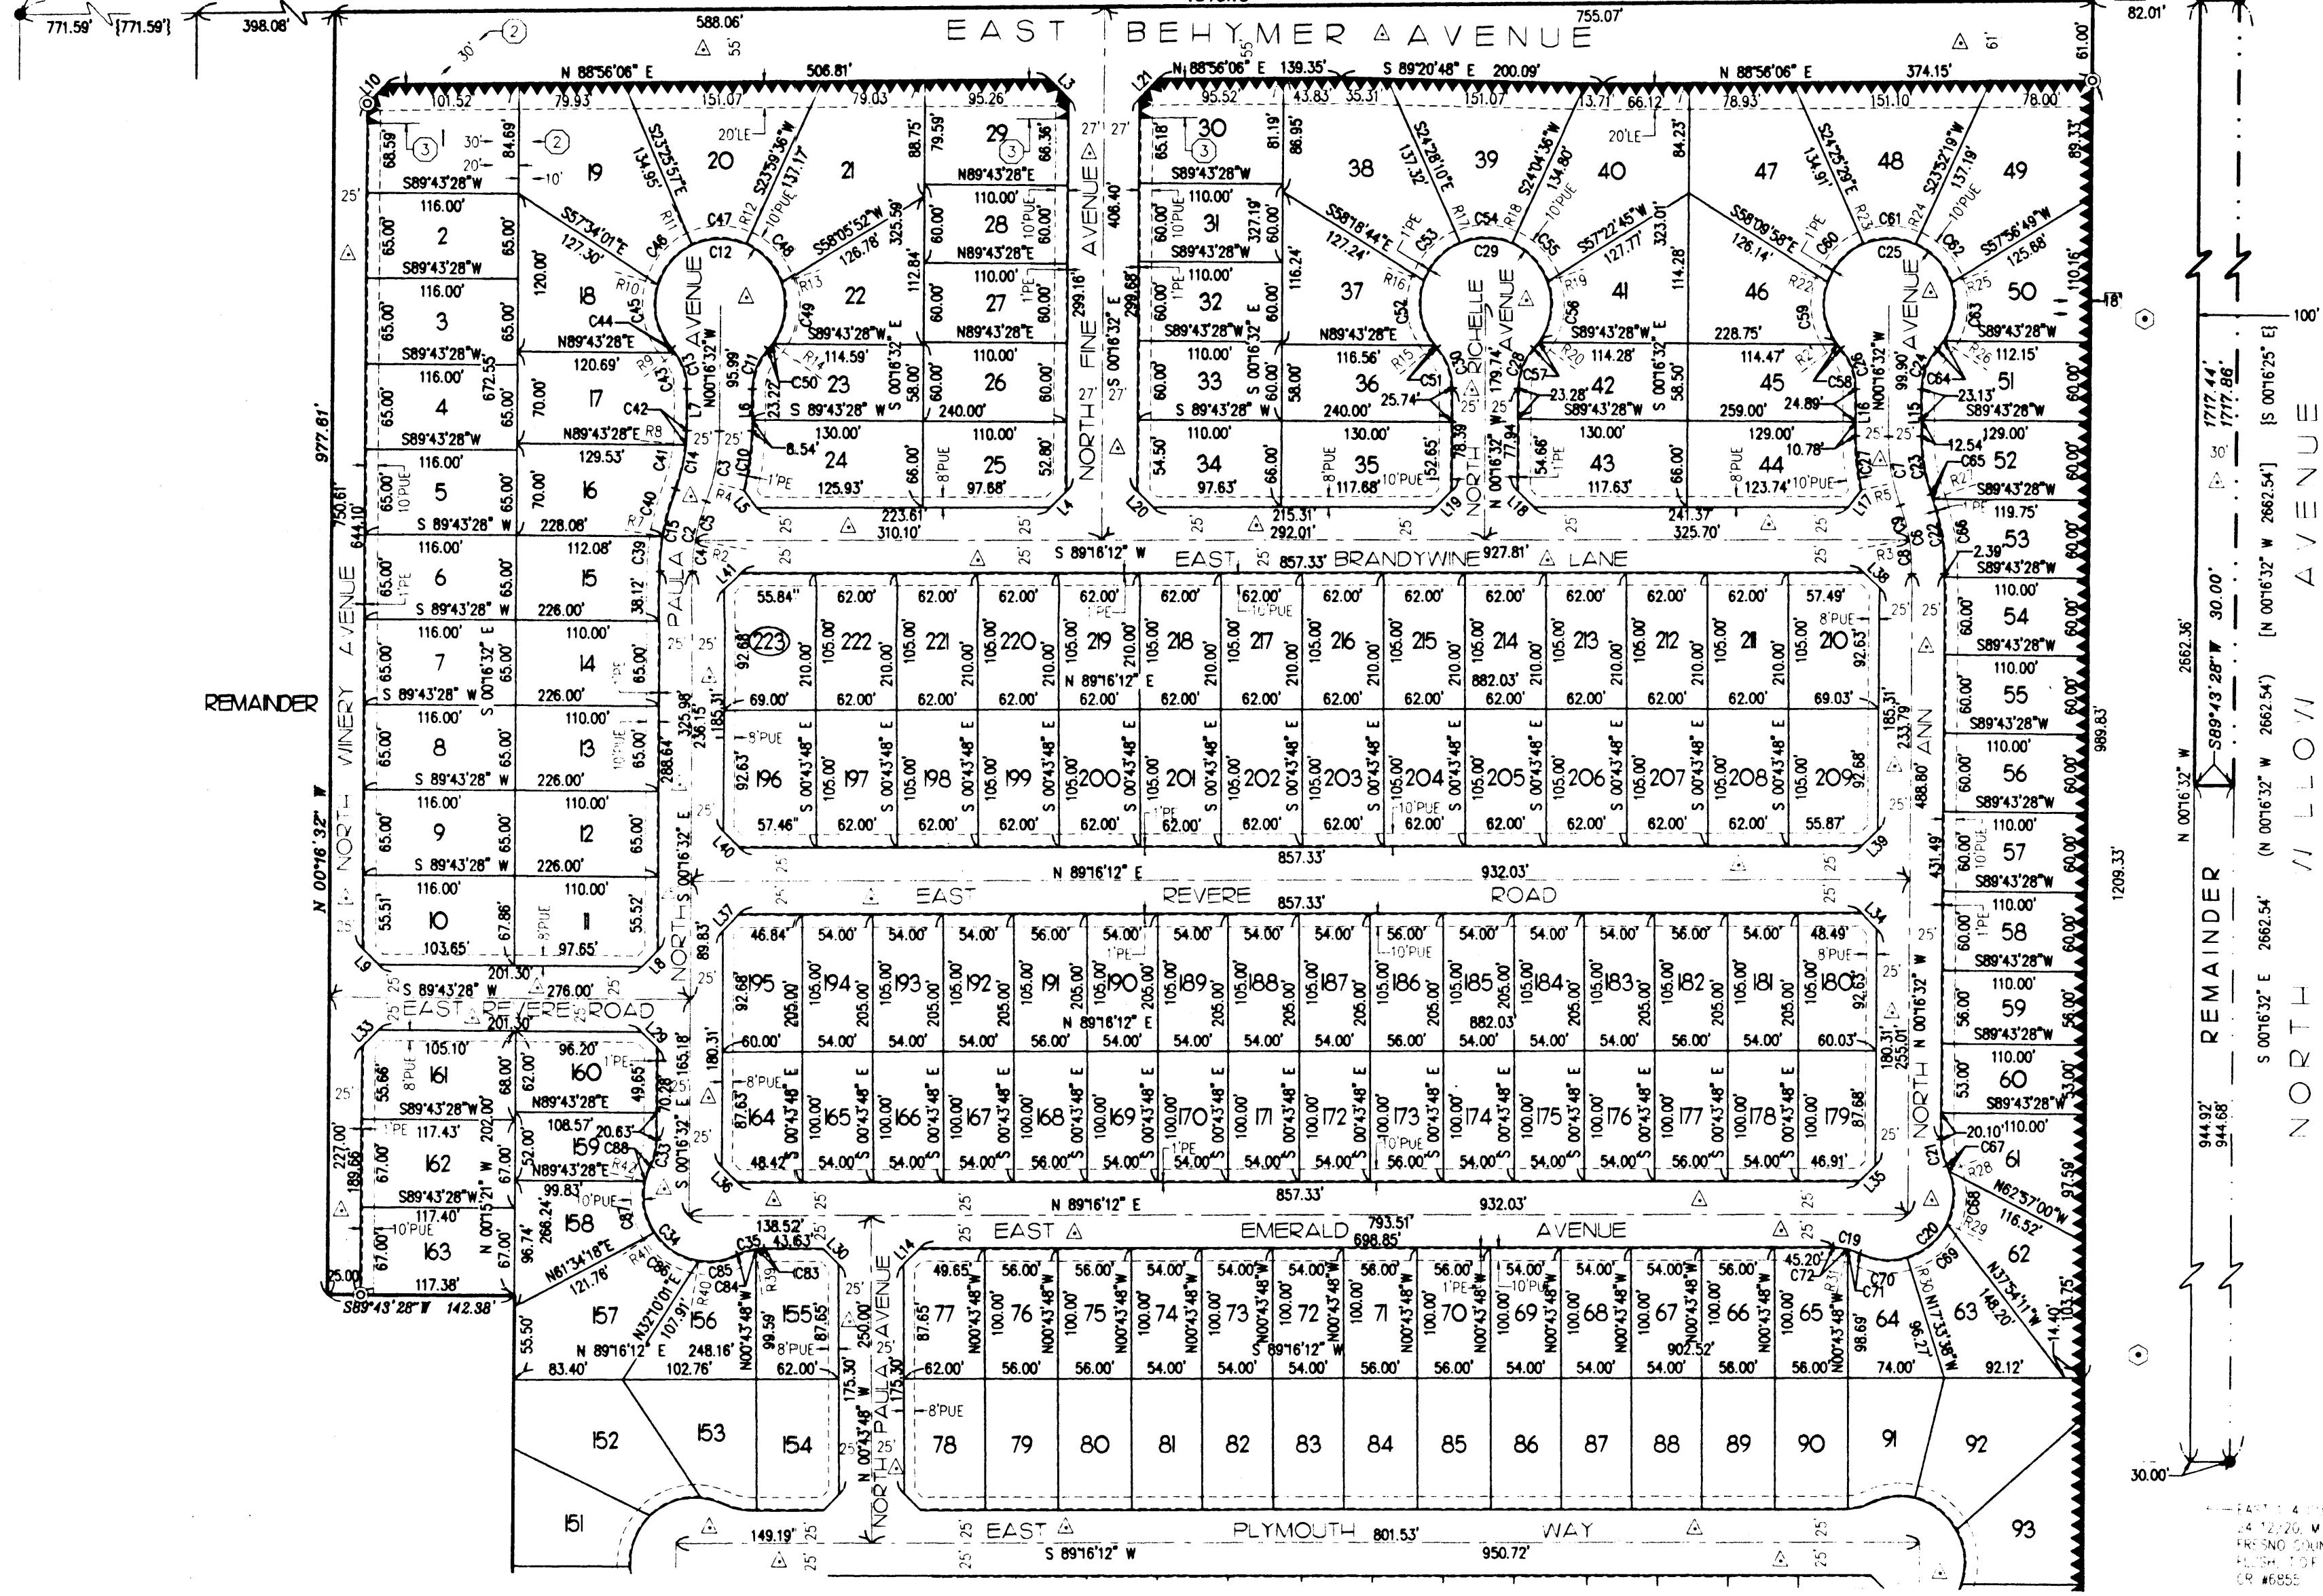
771.59' (771.59') 398.08' 588.06' EAST BEHYMER AVENUE 755.07' 82.01'

N 88°56'06" E 506.81' N 88°56'06" E 139.35' S 89°20'48" E 200.09' N 88°56'06" E 374.15'

REMAINDER

NORTH VINERY AVENUE

NORTH FINE AVENUE

NORTH RICHELLE AVENUE

NORTH PAULA AVENUE

NORTH ANN AVENUE

EAST BRANDYWINE LANE

EAST REVERE ROAD

EAST REVERE ROAD

EAST EMERALD AVENUE

EAST PLYMOUTH WAY

NORTH WILLOW AVENUE

REMAINDER

1 2 3 4 5 6 7 8 9 10 11 12 13 14 15 16 17 18 19 20 21 22 23 24 25 26 27 28 29 30 31 32 33 34 35 36 37 38 39 40 41 42 43 44 45 46 47 48 49 50 51 52 53 54 55 56 57 58 59 60 61 62 63 64 65 66 67 68 69 70 71 72 73 74 75 76 77 78 79 80 81 82 83 84 85 86 87 88 89 90 91 92 93

151 152 153 154 155 156 157 158 159 160 161 162 163 164 165 166 167 168 169 170 171 172 173 174 175 176 177 178 179 180 181 182 183 184 185 186 187 188 189 190 191 192 193 194 195 196 197 198 199 200 201 202 203 204 205 206 207 208 209 210 211 212 213 214 215 216 217 218 219 220 221 222 223

S 89°16'12" W 857.33' 927.81' N 89°16'12" E 857.33' 932.03' N 89°16'12" E 857.33' 932.03' 793.51' 698.85' S 89°16'12" W 801.53' 950.72'

N 00°16'32" W 977.61' 750.61' 644.10' S 00°16'32" E 672.55' N 00°16'32" W 989.83' 1209.33' N 00°16'32" W 2662.36' S 89°43'28" W 30.00' S 00°16'32" E 2662.54' (N 00°16'32" W 2662.54') [N 00°16'32" W 2662.54'] [S 00°16'25" E] 1717.44' 1717.86' 944.92' 944.68' 30.00' 100'

S89°43'28"W 142.38' 25.00'

EAST 1/4 ... 24-12-20, M... FRESNO COUN... FLUSH ... OF... CR #6855